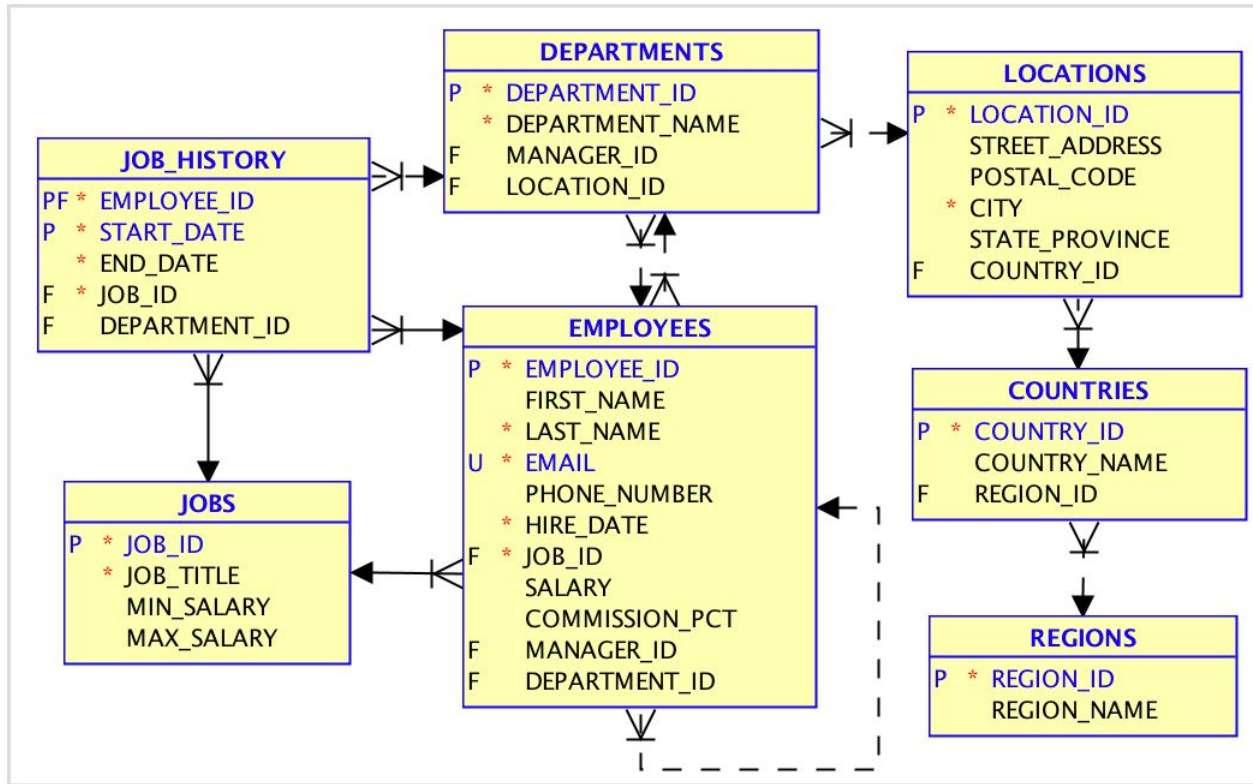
DEPARTMENTS
P * DEPARTMENT_ID
* DEPARTMENT_NAME
F MANAGER_ID
F LOCATION_ID

LOCATIONS
P * LOCATION_ID
STREET_ADDRESS
POSTAL_CODE
* CITY
STATE_PROVINCE
F COUNTRY_ID

JOB_HISTORY
PF * EMPLOYEE_ID
P * START_DATE
* END_DATE
F * JOB_ID
F DEPARTMENT_ID

EMPLOYEES
P * EMPLOYEE_ID
FIRST_NAME
* LAST_NAME
U * EMAIL
PHONE_NUMBER
* HIRE_DATE
F * JOB_ID
SALARY
COMMISSION_PCT
F MANAGER_ID
F DEPARTMENT_ID

COUNTRIES
P * COUNTRY_ID
COUNTRY_NAME
F REGION_ID

JOBS
P * JOB_ID
* JOB_TITLE
MIN_SALARY
MAX_SALARY

REGIONS
P * REGION_ID
REGION_NAME